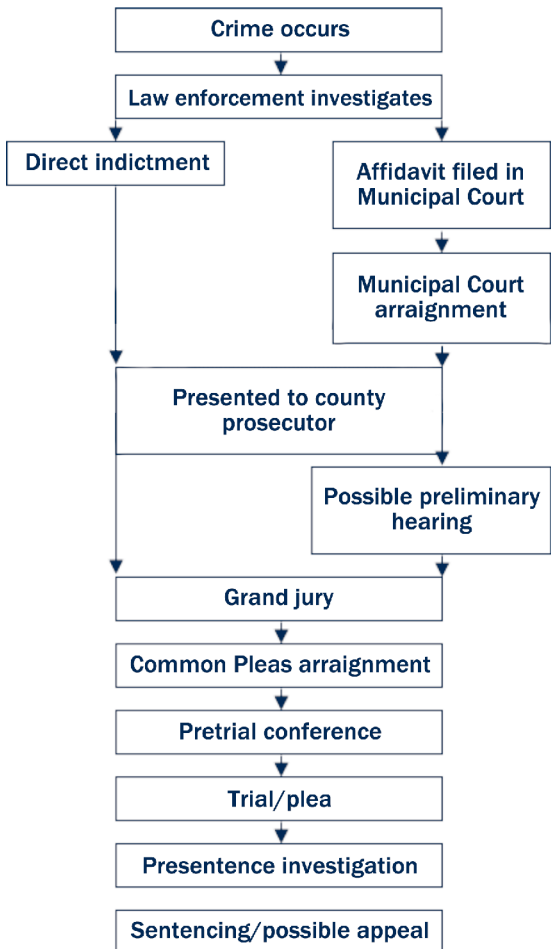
Crime occurs

Law enforcement investigates

Direct indictment

Affidavit filed in Municipal Court

Municipal Court arraignment

Presented to county prosecutor

Possible preliminary hearing

Grand jury

Common Pleas arraignment

Pretrial conference

Trial/plea

Presentence investigation

Sentencing/possible appeal